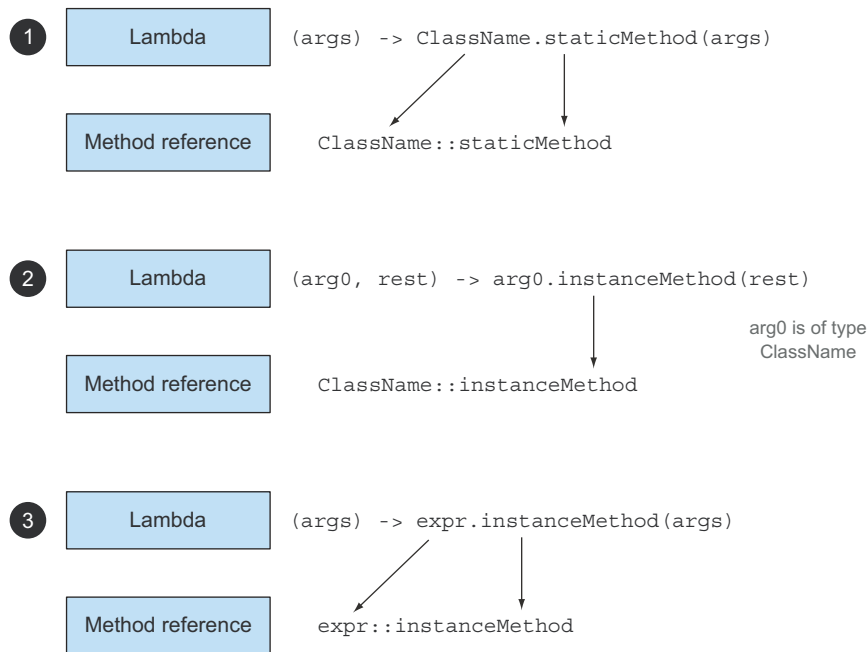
1

Lambda

(args) -> ClassName.staticMethod(args)

Method reference

ClassName::staticMethod

2

Lambda

(arg0, rest) -> arg0.instanceMethod(rest)

arg0 is of type ClassName

Method reference

ClassName::instanceMethod

3

Lambda

(args) -> expr.instanceMethod(args)

Method reference

expr::instanceMethod